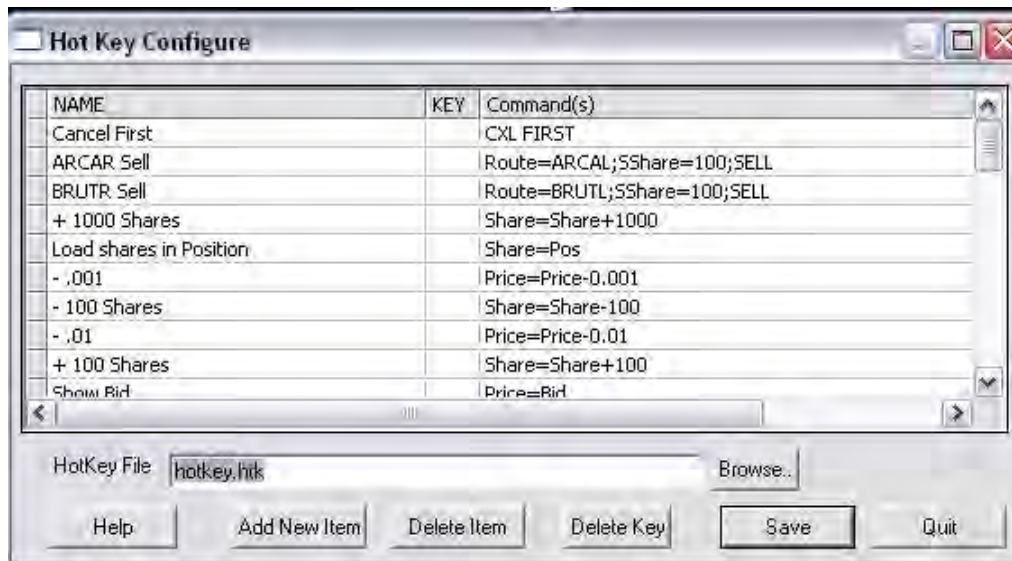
Hot Key Configure

| NAME | KEY | Command(s) |
|---|---|---|
| Cancel First | | CXL FIRST |
| ARCAR Sell | | Route=ARCAL;SShare=100;SELL |
| BRUTR Sell | | Route=BRUTL;SShare=100;SELL |
| + 1000 Shares | | Share=Share+1000 |
| Load shares in Position | | Share=Pos |
| - .001 | | Price=Price-0.001 |
| - 100 Shares | | Share=Share-100 |
| - .01 | | Price=Price-0.01 |
| + 100 Shares | | Share=Share+100 |
| Show Bid | | Price=Bid |

HotKey File hotkey.htk Browse..

Help Add New Item Delete Item Delete Key Save Quit